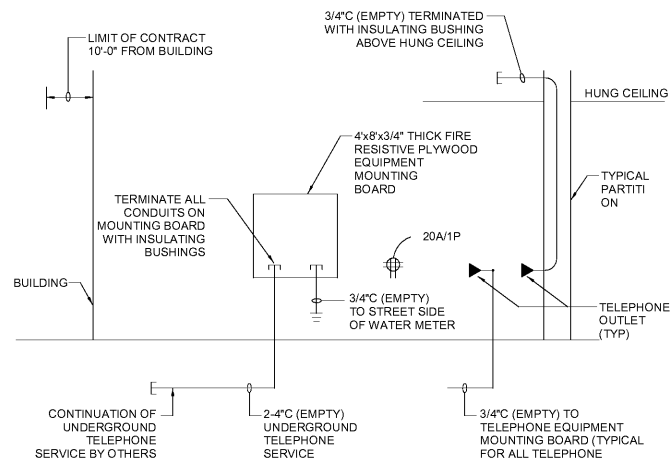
LIMIT OF CONTRACT 10'-0" FROM BUILDING

3/4"C (EMPTY) TERMINATED WITH INSULATING BUSHING ABOVE HUNG CEILING

HUNG CEILING

4'x8'x3/4" THICK FIRE RESISTIVE PLYWOOD EQUIPMENT MOUNTING BOARD

TYPICAL PARTITI ON

TERMINATE ALL CONDUITS ON MOUNTING BOARD WITH INSULATING BUSHINGS

20A/1P

BUILDING

3/4"C (EMPTY) TO STREET SIDE OF WATER METER

TELEPHONE OUTLET (TYP)

CONTINUATION OF UNDERGROUND TELEPHONE SERVICE BY OTHERS

2-4"C (EMPTY) UNDERGROUND TELEPHONE SERVICE

3/4"C (EMPTY) TO TELEPHONE EQUIPMENT MOUNTING BOARD (TYPICAL FOR ALL TELEPHONE